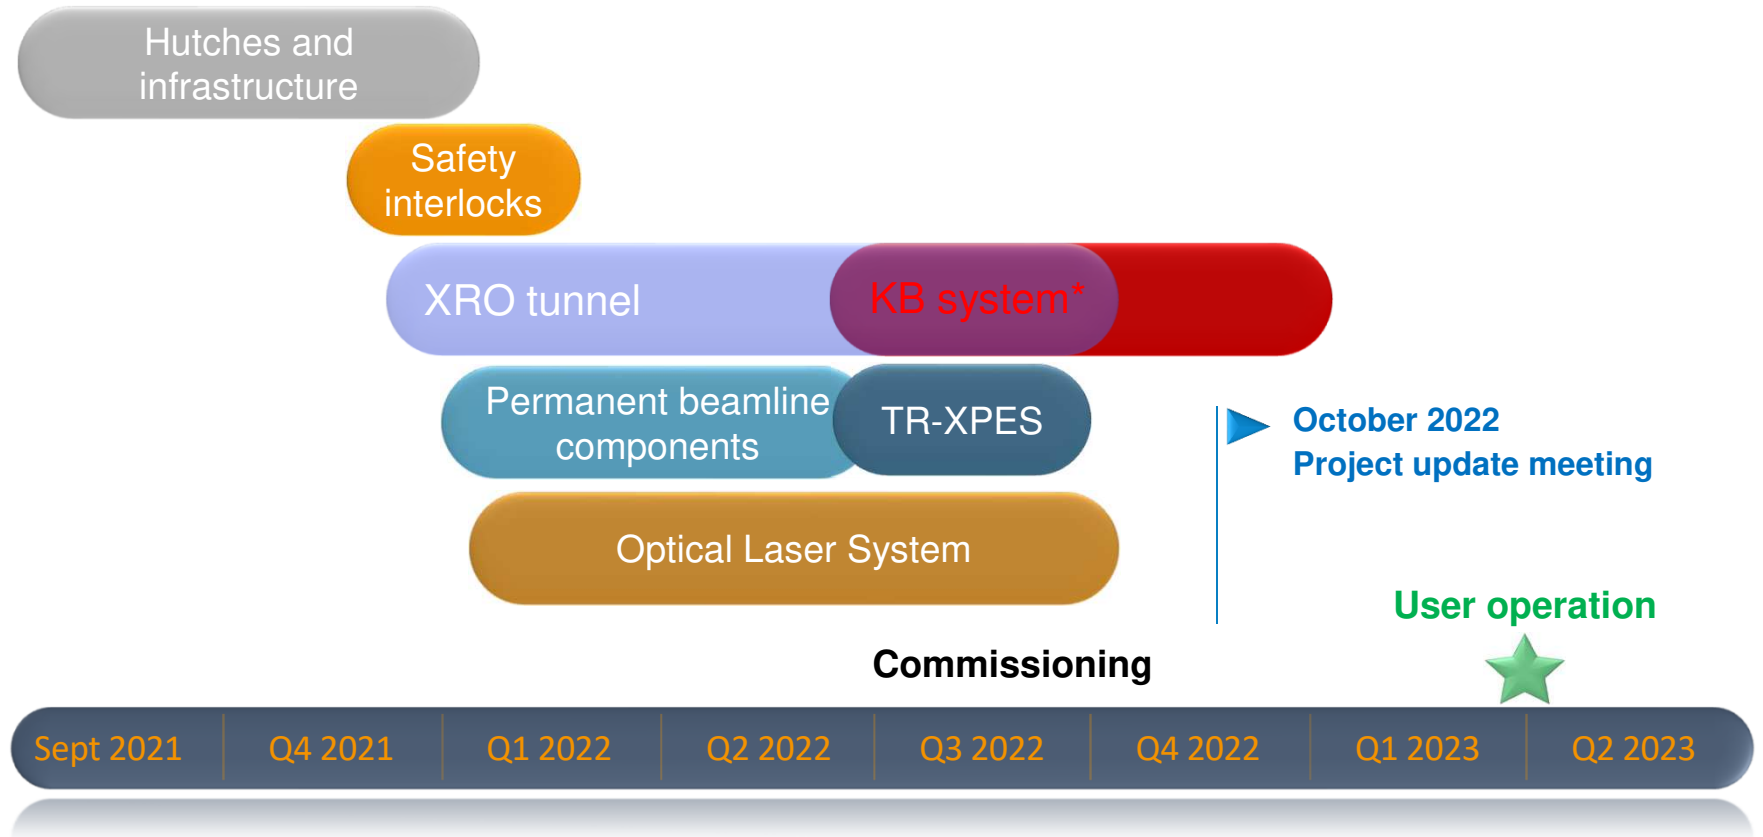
Hutches and infrastructure

Safety interlocks

XRO tunnel

KB system*

Permanent beamline components

TR-XPES

October 2022
Project update meeting

Optical Laser System

User operation

Commissioning

| Sept 2021 | Q4 2021 | Q1 2022 | Q2 2022 | Q3 2022 | Q4 2022 | Q1 2023 | Q2 2023 |
|---|---|---|---|---|---|---|---|